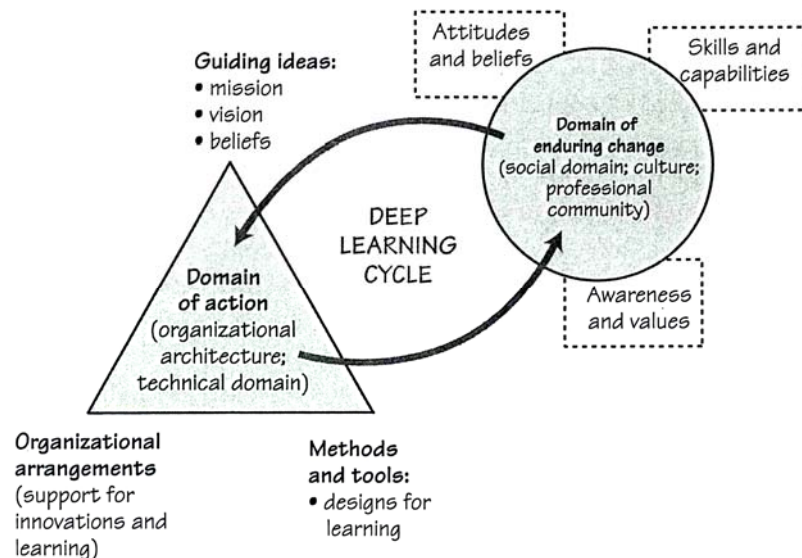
Attitudes and beliefs

Skills and capabilities

Guiding ideas:
• mission
• vision
• beliefs

Domain of enduring change
(social domain; culture; professional community)

DEEP LEARNING CYCLE

Domain of action
(organizational architecture; technical domain)

Awareness and values

Organizational arrangements
(support for innovations and learning)

Methods and tools:
• designs for learning